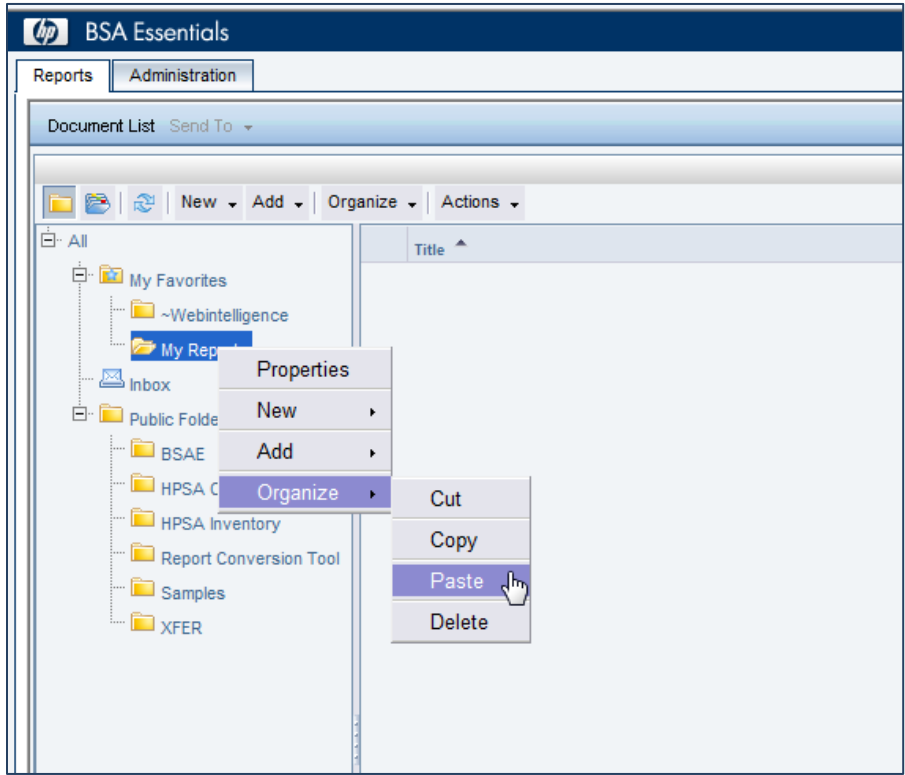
hp BSA Essentials

Reports
Administration

Document List Send To

New Add Organize Actions

All
My Favorites
~Webintelligence
My Rep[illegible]
Inbox
Public Folde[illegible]
BSAE
HPSA C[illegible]
HPSA Inventory
Report Conversion Tool
Samples
XFER

Title

Properties
New
Add
Organize

Cut
Copy
Paste
Delete